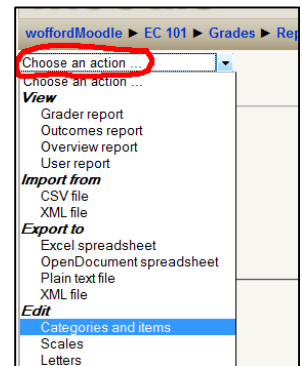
woffordMoodle ► EC 101 ► Grades ► Rep

Choose an action ...

Choose an action ...
View
Grader report
Outcomes report
Overview report
User report
Import from
CSV file
XML file
Export to
Excel spreadsheet
OpenDocument spreadsheet
Plain text file
XML file
Edit
Categories and items
Scales
Letters